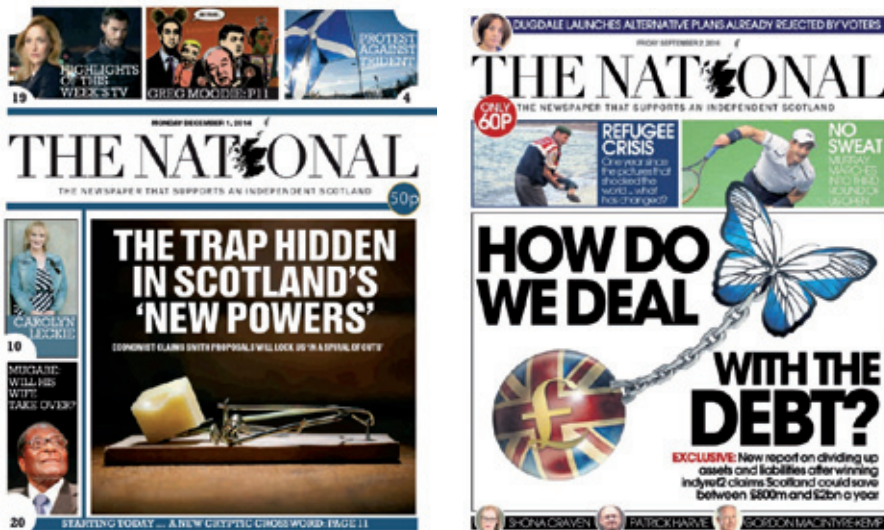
HIGHLIGHTS OF THE WEEK'S TV
19
GREG MOODIE: P11
PROTEST AGAINST TRIDENT
4
MONDAY DECEMBER 1, 2014
THE NATIONAL
THE NEWSPAPER THAT SUPPORTS AN INDEPENDENT SCOTLAND
50p
CAROLYN LECKIE
10
MUGABE: WILL HIS WIFE TAKE OVER?
20
THE TRAP HIDDEN IN SCOTLAND'S 'NEW POWERS'
ECONOMIST CLAIMS SMITH PROPOSALS WILL LOCK US 'IN A SPIRAL OF CUTS'
STARTING TODAY ... A NEW CRYPTIC CROSSWORD: PAGE 11

DUGDALE LAUNCHES ALTERNATIVE PLANS ALREADY REJECTED BY VOTERS
FRIDAY SEPTEMBER 2, 2016
THE NATIONAL
THE NEWSPAPER THAT SUPPORTS AN INDEPENDENT SCOTLAND
ONLY 60P
REFUGEE CRISIS
One year since the pictures that shocked the world ... what has changed?
NO SWEAT
MURRAY MARCHES INTO THIRD ROUND OF US OPEN
HOW DO WE DEAL WITH THE DEBT?
EXCLUSIVE: New report on dividing up assets and liabilities after winning indyref2 claims Scotland could save between £800m and £2bn a year
SHONA CRAVEN
PATRICK HARVIE
GORDON MACINTYRE-KEMP